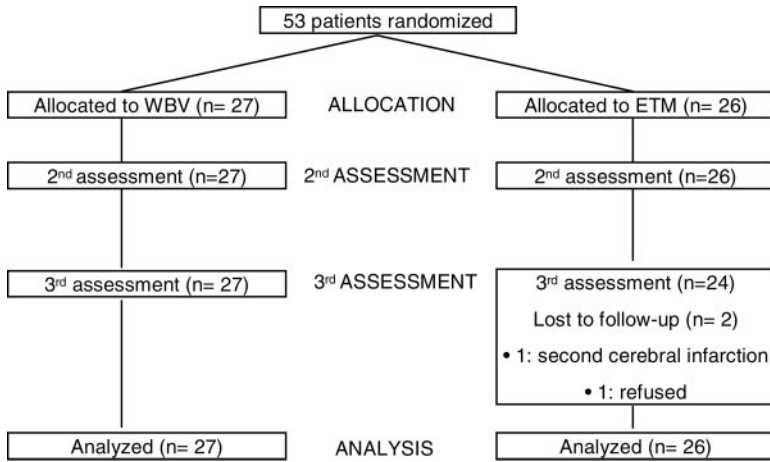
53 patients randomized

Allocated to WBV (n= 27)

ALLOCATION

Allocated to ETM (n= 26)

2$^{nd}$ assessment (n=27)

2$^{nd}$ ASSESSMENT

2$^{nd}$ assessment (n=26)

3$^{rd}$ assessment (n= 27)

3$^{rd}$ ASSESSMENT

3$^{rd}$ assessment (n=24)

Lost to follow-up (n= 2)

• 1: second cerebral infarction

• 1: refused

Analyzed (n= 27)

ANALYSIS

Analyzed (n= 26)